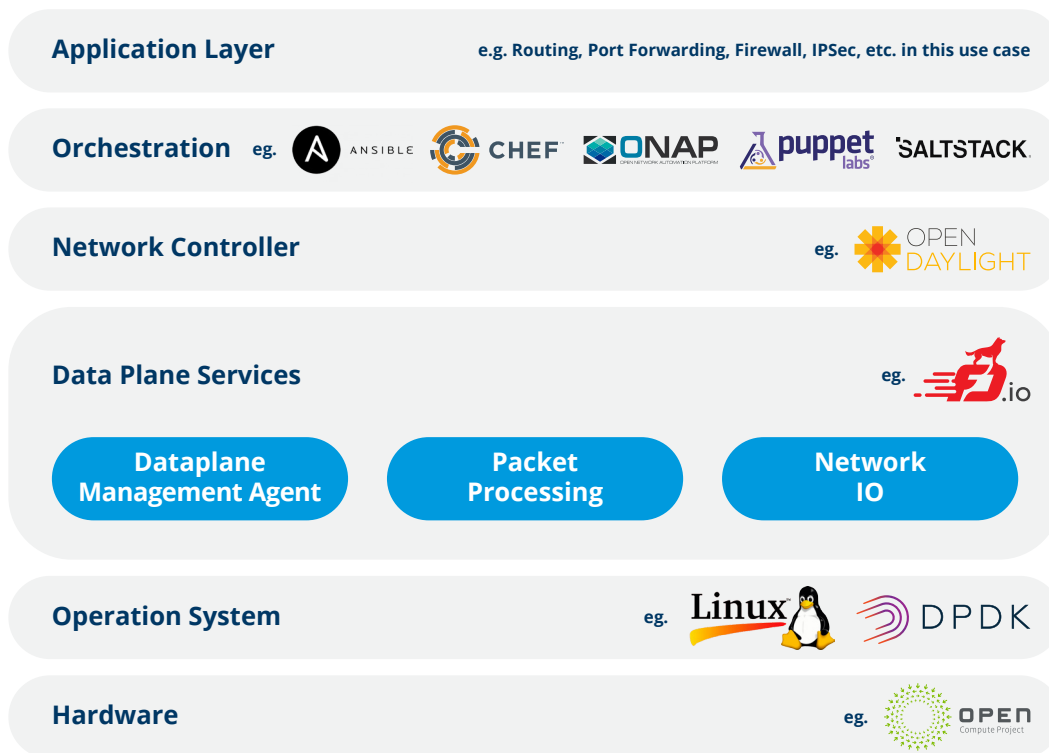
Application Layer e.g. Routing, Port Forwarding, Firewall, IPSec, etc. in this use case

Orchestration eg. ANSIBLE CHEF ONAP OPEN NETWORK AUTOMATION PLATFORM puppet labs SALTSTACK

Network Controller eg. OPEN DAYLIGHT

Data Plane Services eg. .io

Dataplane Management Agent

Packet Processing

Network IO

Operation System eg. Linux DPDK

Hardware eg. OPEN Compute Project